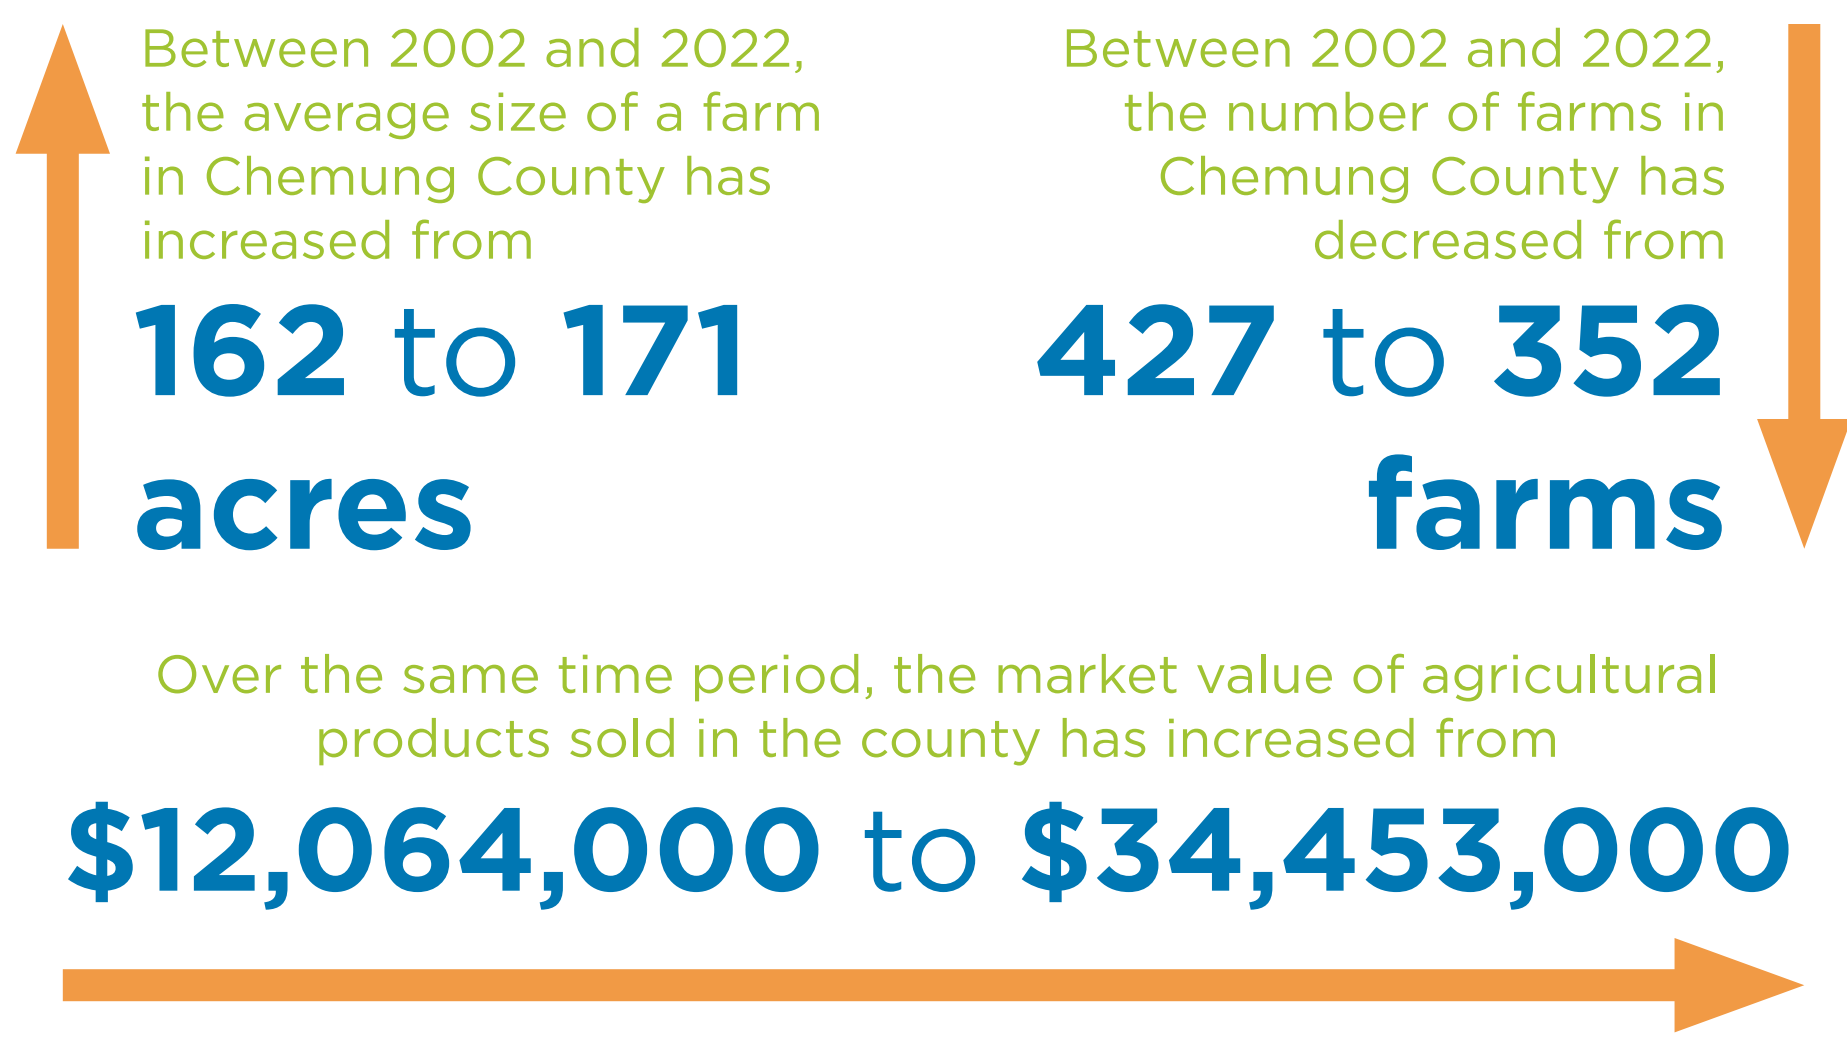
Between 2002 and 2022, the average size of a farm in Chemung County has increased from

162 to 171 acres

Between 2002 and 2022, the number of farms in Chemung County has decreased from

427 to 352 farms

Over the same time period, the market value of agricultural products sold in the county has increased from

$12,064,000 to $34,453,000